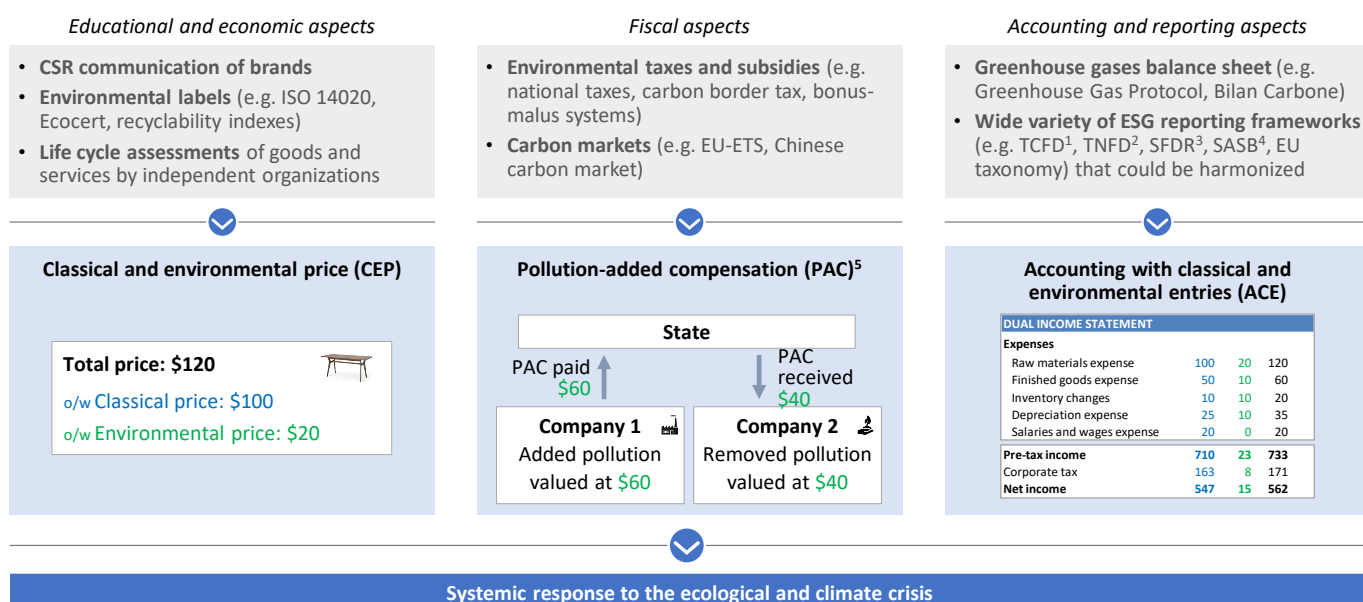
Educational and economic aspects

- **CSR communication of brands**
- **Environmental labels** (e.g. ISO 14020, Ecocert, recyclability indexes)
- **Life cycle assessments** of goods and services by independent organizations

**Classical and environmental price (CEP)**

**Total price: $120**

o/w Classical price: $100

o/w Environmental price: $20

Fiscal aspects

- **Environmental taxes and subsidies** (e.g. national taxes, carbon border tax, bonus-malus systems)
- **Carbon markets** (e.g. EU-ETS, Chinese carbon market)

**Pollution-added compensation (PAC)$^5$**

State

PAC paid $60

PAC received $40

Company 1
Added pollution valued at $60

Company 2
Removed pollution valued at $40

Accounting and reporting aspects

- **Greenhouse gases balance sheet** (e.g. Greenhouse Gas Protocol, Bilan Carbone)
- **Wide variety of ESG reporting frameworks** (e.g. TCFD$^1$, TNFD$^2$, SFDR$^3$, SASB$^4$, EU taxonomy) that could be harmonized

**Accounting with classical and environmental entries (ACE)**

DUAL INCOME STATEMENT

| Expenses | | | |
|---|---|---|---|
| Raw materials expense | 100 | 20 | 120 |
| Finished goods expense | 50 | 10 | 60 |
| Inventory changes | 10 | 10 | 20 |
| Depreciation expense | 25 | 10 | 35 |
| Salaries and wages expense | 20 | 0 | 20 |
| **Pre-tax income** | **710** | **23** | **733** |
| Corporate tax | 163 | 8 | 171 |
| **Net income** | **547** | **15** | **562** |

Systemic response to the ecological and climate crisis